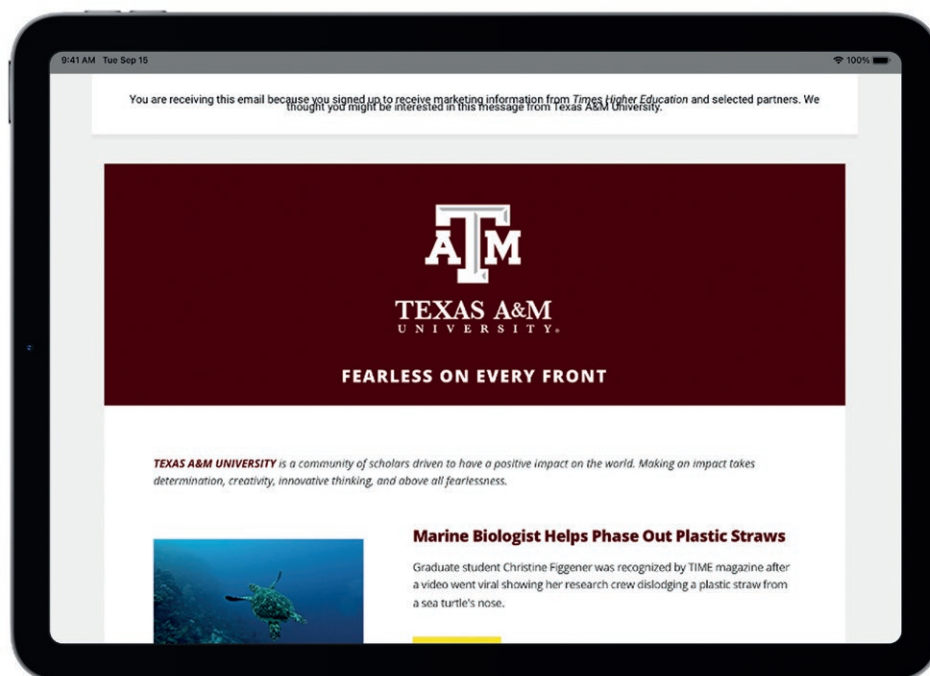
9:41 AM Tue Sep 15

100%

You are receiving this email because you signed up to receive marketing information from *Times Higher Education* and selected partners. We thought you might be interested in this message from Texas A&M University.

ATM

TEXAS A&M
UNIVERSITY

FEARLESS ON EVERY FRONT

*TEXAS A&M UNIVERSITY is a community of scholars driven to have a positive impact on the world. Making an impact takes determination, creativity, innovative thinking, and above all fearlessness.*

Marine Biologist Helps Phase Out Plastic Straws

Graduate student Christine Figgener was recognized by TIME magazine after a video went viral showing her research crew dislodging a plastic straw from a sea turtle's nose.